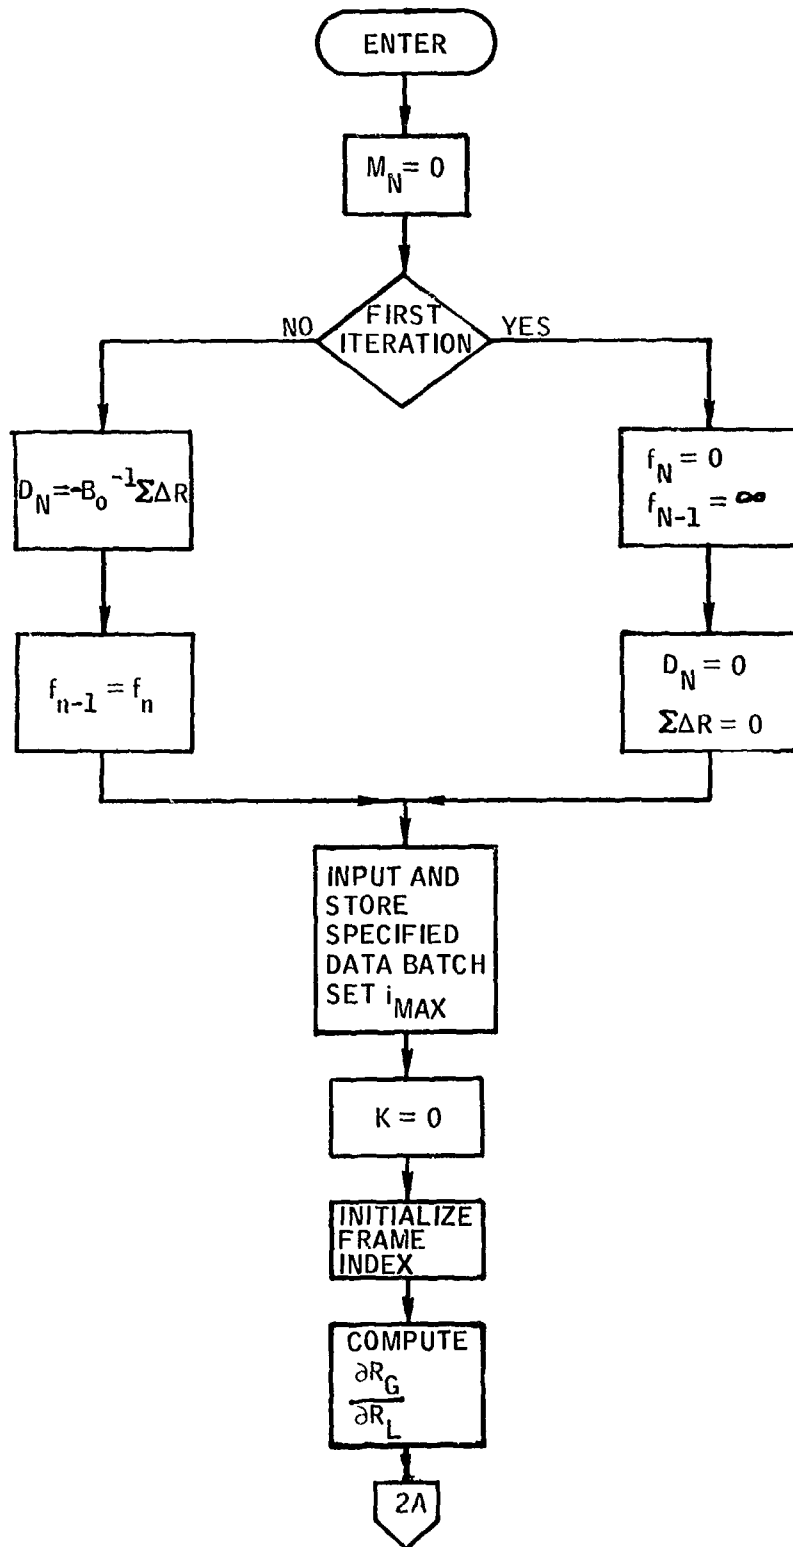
ENTER

$M_N = 0$

FIRST ITERATION

NO

YES

$D_N = -B_o^{-1} \Sigma \Delta R$

$f_{n-1} = f_n$

$f_N = 0$
$f_{N-1} = \infty$

$D_N = 0$
$\Sigma \Delta R = 0$

INPUT AND STORE SPECIFIED DATA BATCH SET $i_{MAX}$

$K = 0$

INITIALIZE FRAME INDEX

COMPUTE $\frac{\partial R_G}{\partial R_L}$

2A